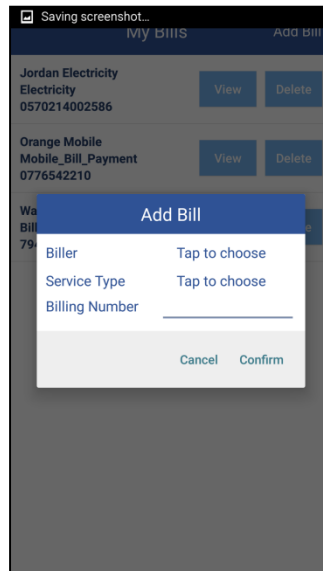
Saving screenshot...

My Bills

Add Bill

Jordan Electricity
Electricity
0570214002586

View

Delete

Orange Mobile
Mobile_Bill_Payment
0776542210

View

Delete

Wa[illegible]
Bill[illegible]
79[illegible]

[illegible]e

Add Bill

Biller

Tap to choose

Service Type

Tap to choose

Billing Number

Cancel

Confirm